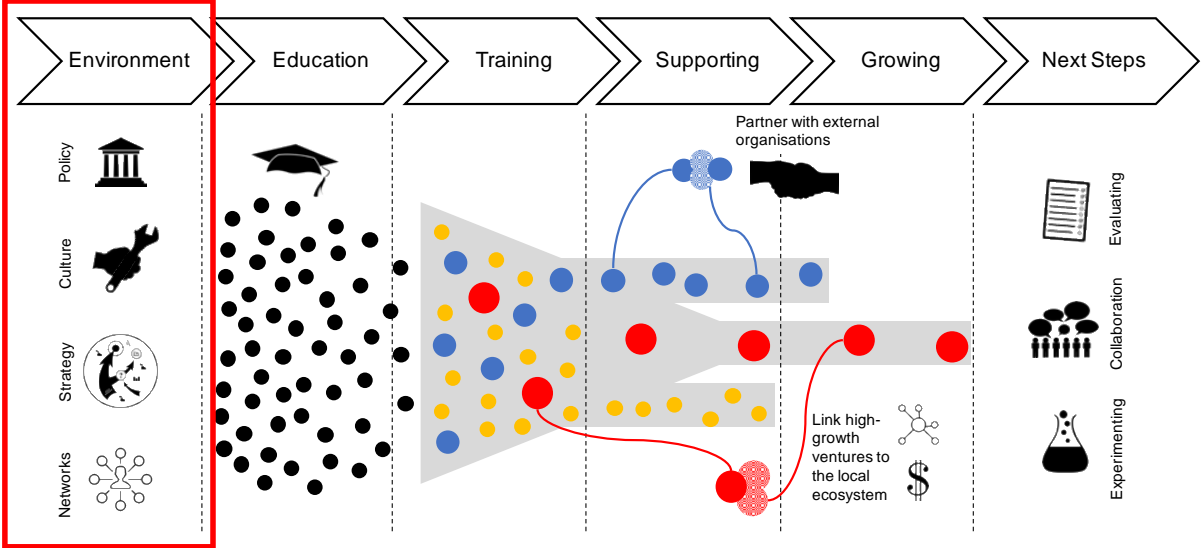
Environment
Education
Training
Supporting
Growing
Next Steps

Policy
Culture
Strategy
Networks

Partner with external organisations

Link high-growth ventures to the local ecosystem

$

Evaluating
Collaboration
Experimenting